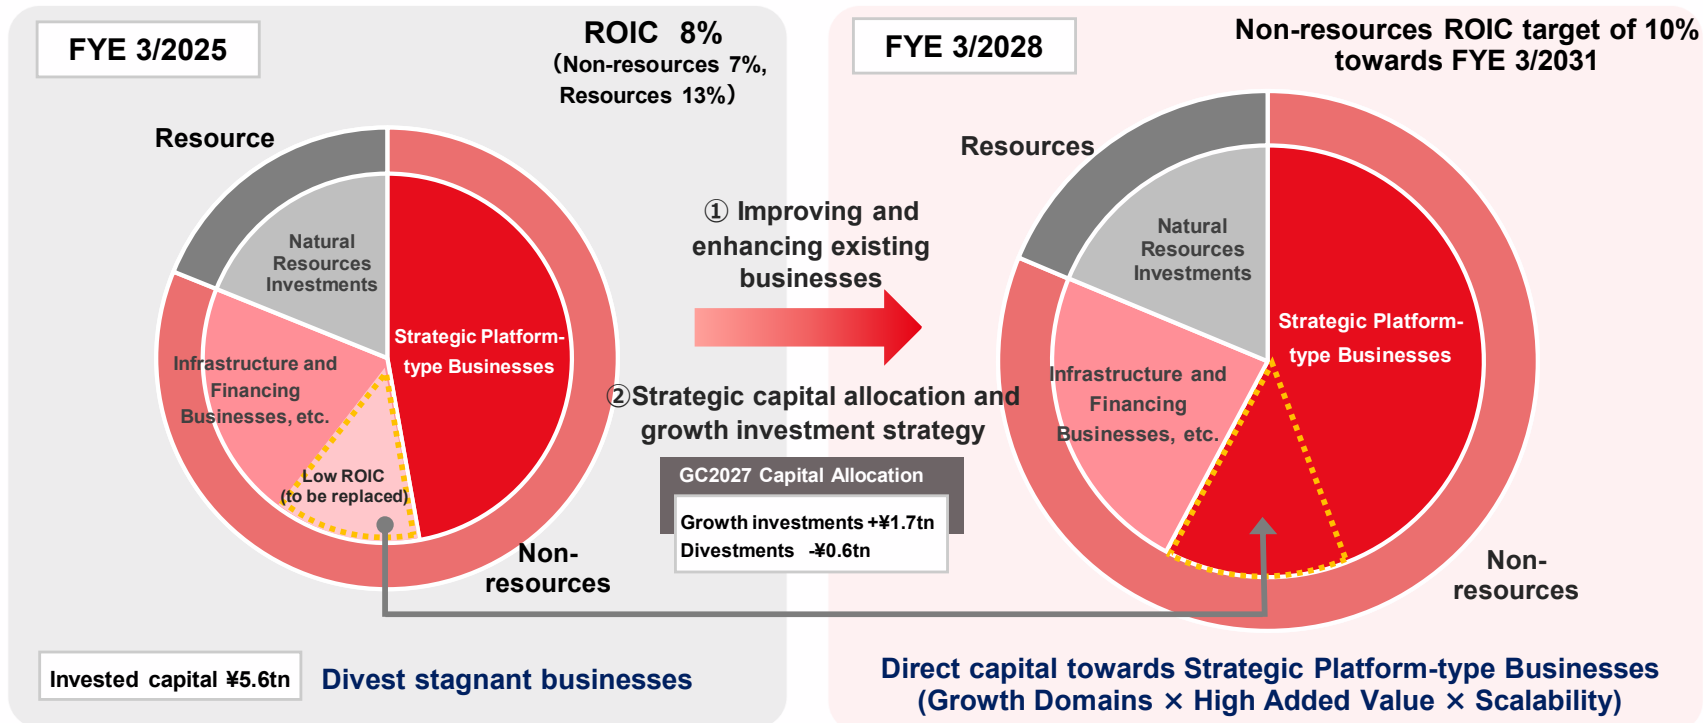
FYE 3/2025

ROIC 8%
(Non-resources 7%, Resources 13%)

Resource

Natural Resources Investments

Strategic Platform-type Businesses

Infrastructure and Financing Businesses, etc.

Low ROIC (to be replaced)

Non-resources

Invested capital ¥5.6tn

Divest stagnant businesses

① Improving and enhancing existing businesses

②Strategic capital allocation and growth investment strategy

GC2027 Capital Allocation

Growth investments +¥1.7tn
Divestments -¥0.6tn

FYE 3/2028

Non-resources ROIC target of 10% towards FYE 3/2031

Resources

Natural Resources Investments

Strategic Platform-type Businesses

Infrastructure and Financing Businesses, etc.

Non-resources

Direct capital towards Strategic Platform-type Businesses (Growth Domains × High Added Value × Scalability)